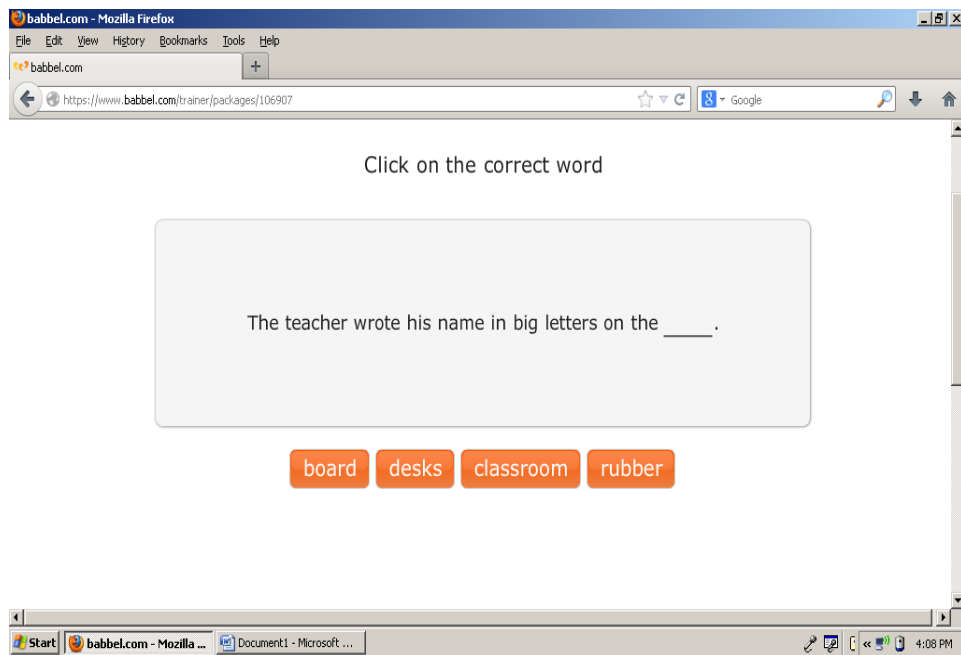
babbel.com - Mozilla Firefox

File Edit View History Bookmarks Tools Help

babbel.com

+

https://www.babbel.com/trainer/packages/106907

Google

Click on the correct word

The teacher wrote his name in big letters on the _____.

board desks classroom rubber

Start babbel.com - Mozilla ... Document1 - Microsoft ...

4:08 PM